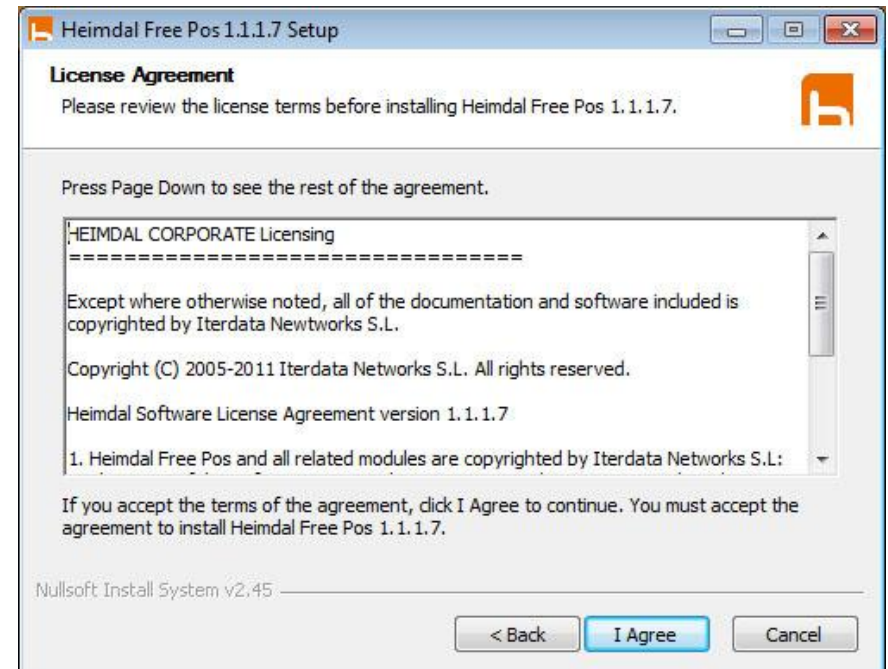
Heimdal Free Pos 1.1.1.7 Setup

License Agreement

Please review the license terms before installing Heimdal Free Pos 1.1.1.7.

Press Page Down to see the rest of the agreement.

HEIMDAL CORPORATE Licensing
==================================

Except where otherwise noted, all of the documentation and software included is copyrighted by Iterdata Newtworks S.L.

Copyright (C) 2005-2011 Iterdata Networks S.L. All rights reserved.

Heimdal Software License Agreement version 1.1.1.7

1. Heimdal Free Pos and all related modules are copyrighted by Iterdata Networks S.L:

If you accept the terms of the agreement, click I Agree to continue. You must accept the agreement to install Heimdal Free Pos 1.1.1.7.

Nullsoft Install System v2.45

< Back | I Agree | Cancel